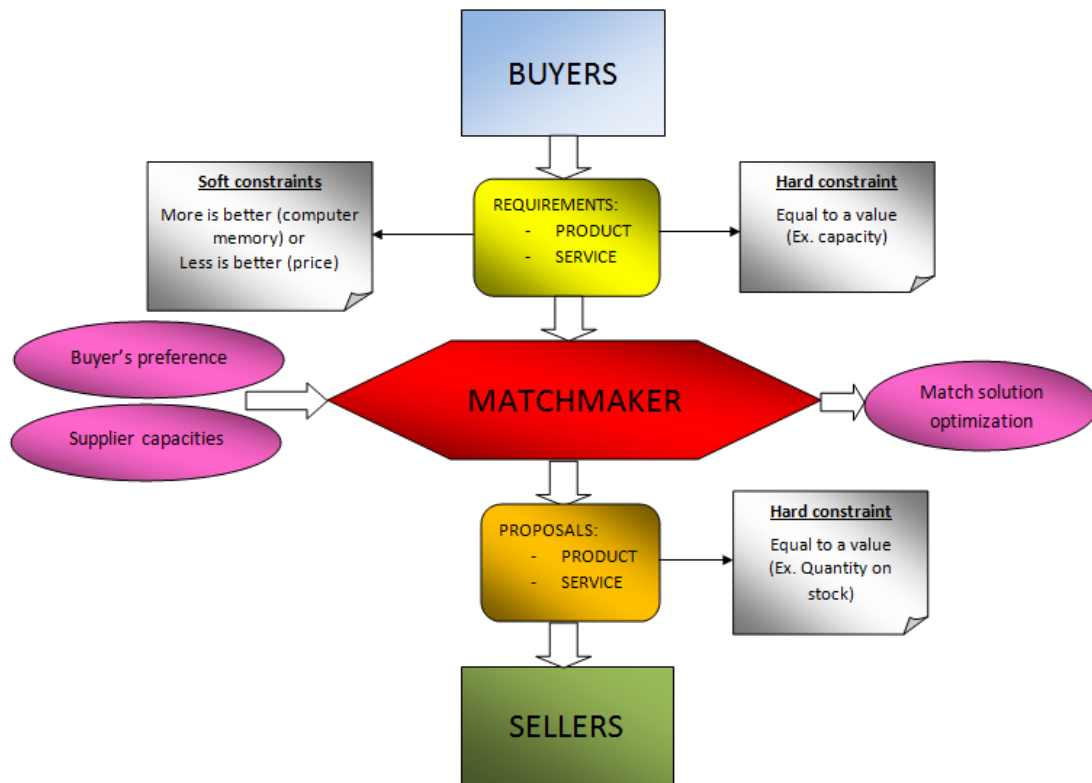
BUYERS

Soft constraints
More is better (computer memory) or
Less is better (price)

REQUIREMENTS:
- PRODUCT
- SERVICE

Hard constraint
Equal to a value
(Ex. capacity)

Buyer's preference

Supplier capacities

MATCHMAKER

Match solution optimization

PROPOSALS:
- PRODUCT
- SERVICE

Hard constraint
Equal to a value
(Ex. Quantity on stock)

SELLERS